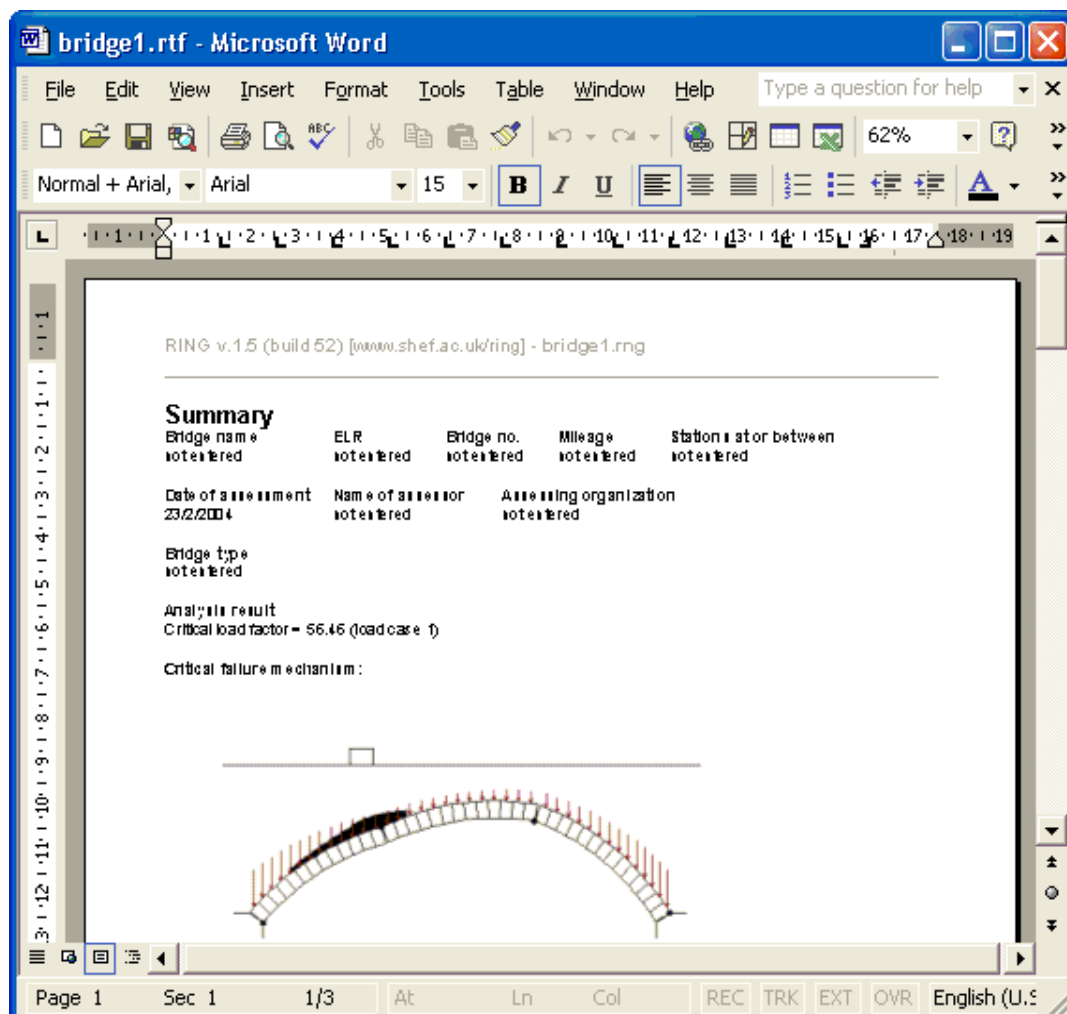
bridge1.rtf - Microsoft Word

File Edit View Insert Format Tools Table Window Help Type a question for help

62%

Normal + Arial, Arial 15 B I U A

RING v.1.5 (build 52) [www.shef.ac.uk/ring] - bridge1.rng

Summary

| Bridge name | ELR | Bridge no. | Mileage | Station at or between |
|---|---|---|---|---|
| not entered | not entered | not entered | not entered | not entered |

| Date of assessment | Name of assessor | Assessing organization |
|---|---|---|
| 23/2/2004 | not entered | not entered |

Bridge type
not entered

Analysis result
Critical load factor = 56.46 (load case 1)

Critical failure mechanism :

Page 1 Sec 1 1/3 At Ln Col REC TRK EXT OVR English (U.S